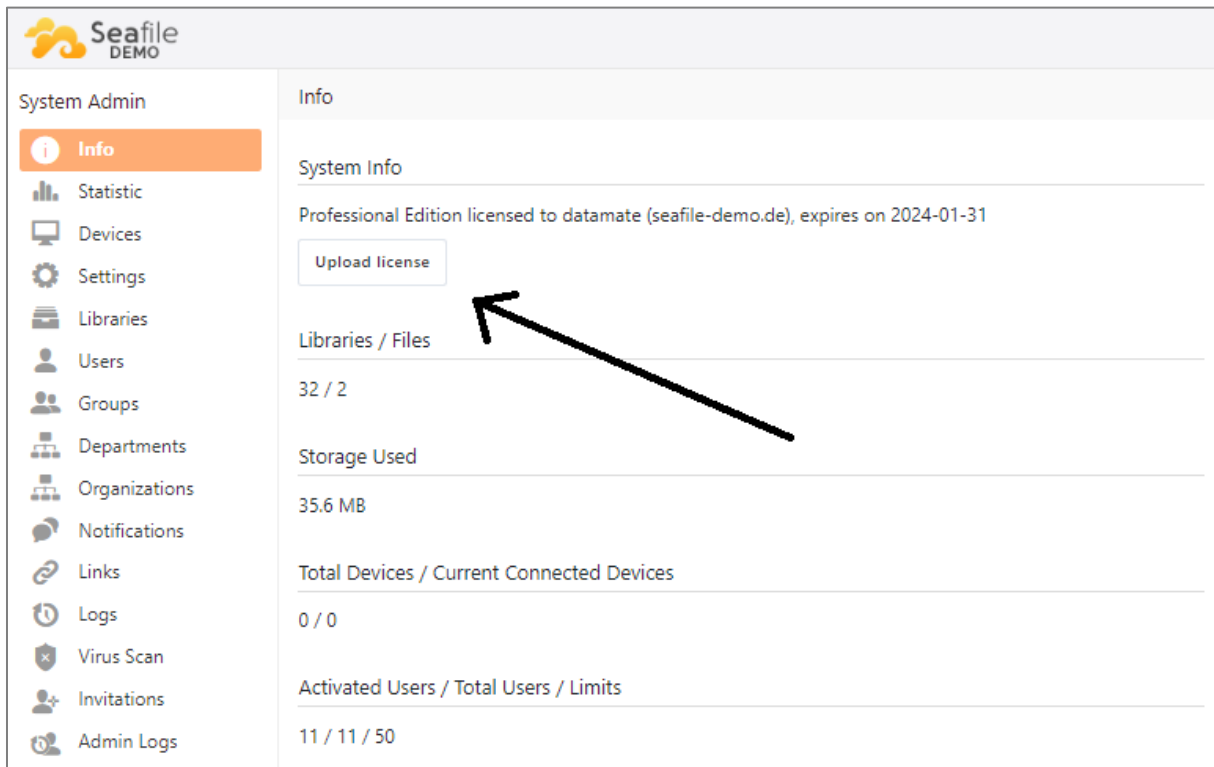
Seafile
DEMO

System Admin

Info
Statistic
Devices
Settings
Libraries
Users
Groups
Departments
Organizations
Notifications
Links
Logs
Virus Scan
Invitations
Admin Logs

Info

System Info

Professional Edition licensed to datamate (seafile-demo.de), expires on 2024-01-31

Upload license

Libraries / Files

32 / 2

Storage Used

35.6 MB

Total Devices / Current Connected Devices

0 / 0

Activated Users / Total Users / Limits

11 / 11 / 50